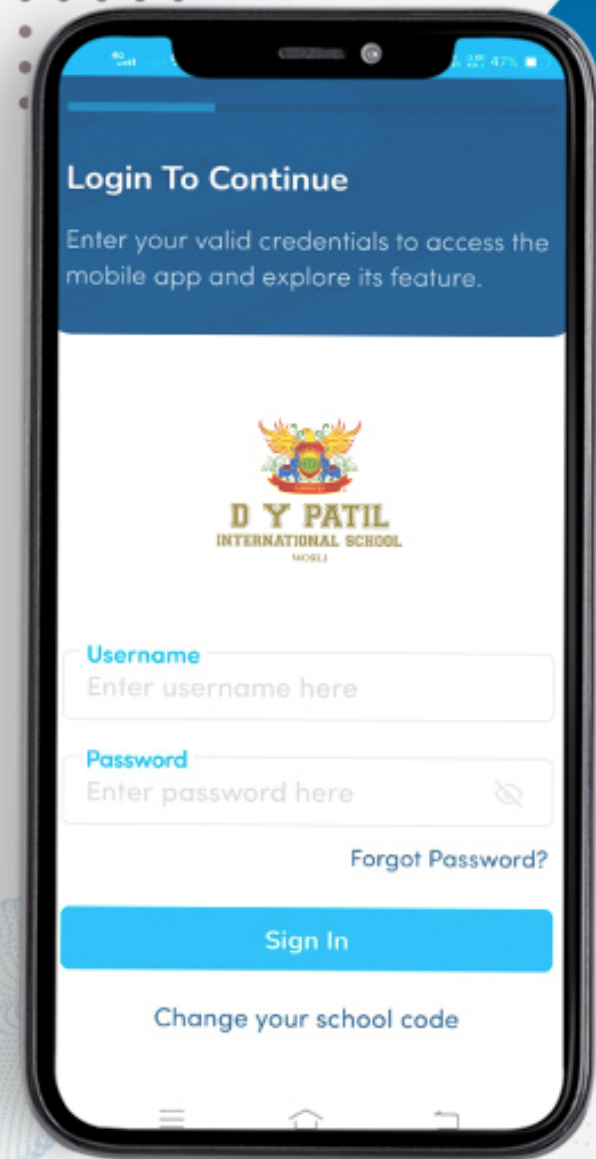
47%

Login To Continue

Enter your valid credentials to access the mobile app and explore its feature.

D Y PATIL
INTERNATIONAL SCHOOL
WORLI

Username
Enter username here

Password
Enter password here

Forgot Password?

Sign In

Change your school code